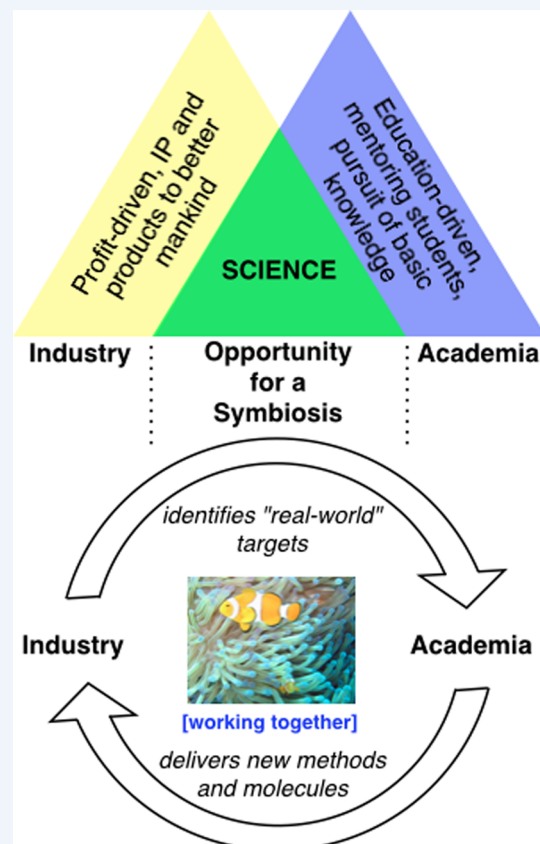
Profit-driven, IP and products to better mankind

SCIENCE

Education-driven, mentoring students, pursuit of basic knowledge

Industry

Opportunity for a Symbiosis

Academia

identifies "real-world" targets

Industry

Academia

[working together]

delivers new methods and molecules